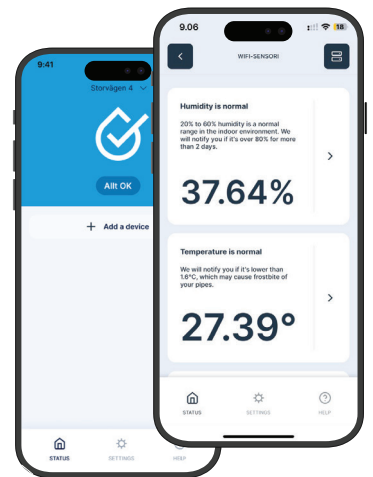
9:41

Storvägen 4

Allt OK

+ Add a device

STATUS

SETTINGS

HELP

9.06

18

WIFI-SENSORI

Humidity is normal

20% to 60% humidity is a normal range in the indoor environment. We will notify you if it's over 80% for more than 2 days.

37.64%

Temperature is normal

We will notify you if it's lower than 1.6°C, which may cause frostbite of your pipes.

27.39°

STATUS

SETTINGS

HELP